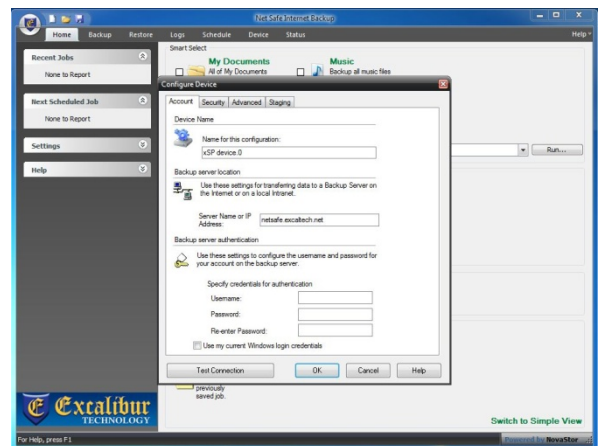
Net Safe Internet Backup

Home Backup Restore Logs Schedule Device Status Help

Recent Jobs
None to Report

Next Scheduled Job
None to Report

Settings

Help

Smart Select

My Documents
All of My Documents

Music
Backup all music files

Run...

Configure Device

Account Security Advanced Staging

Device Name

Name for this configuration:
xSP device.0

Backup server location

Use these settings for transferring data to a Backup Server on the Internet or on a local Intranet.

Server Name or IP Address: netsafe.excaltech.net

Backup server authentication

Use these settings to configure the username and password for your account on the backup server.

Specify credentials for authentication

Username:

Password:

Re-enter Password:

Use my current Windows login credentials

Test Connection OK Cancel Help

previously saved job.

Excalibur TECHNOLOGY

Switch to Simple View

For Help, press F1

Powered by NovaStor